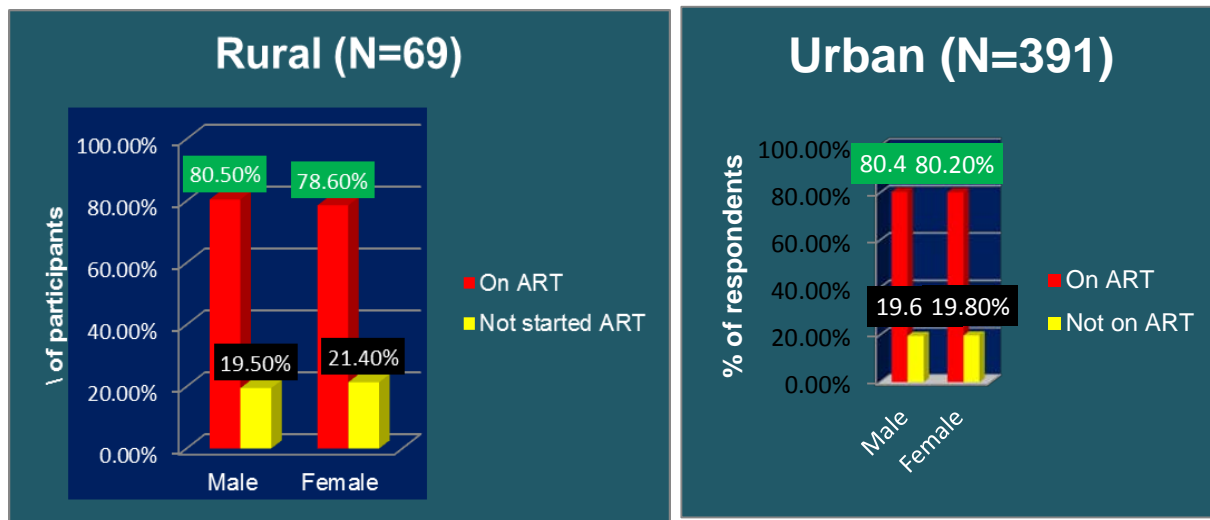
Rural (N=69)

\ of participants

100.00%
80.00%
60.00%
40.00%
20.00%
0.00%

80.50%
78.60%
19.50%
21.40%

Male
Female

On ART
Not started ART

Urban (N=391)

% of respondents

100.00%
80.00%
60.00%
40.00%
20.00%
0.00%

80.4
80.20%
19.6
19.80%

Male
Female

On ART
Not on ART